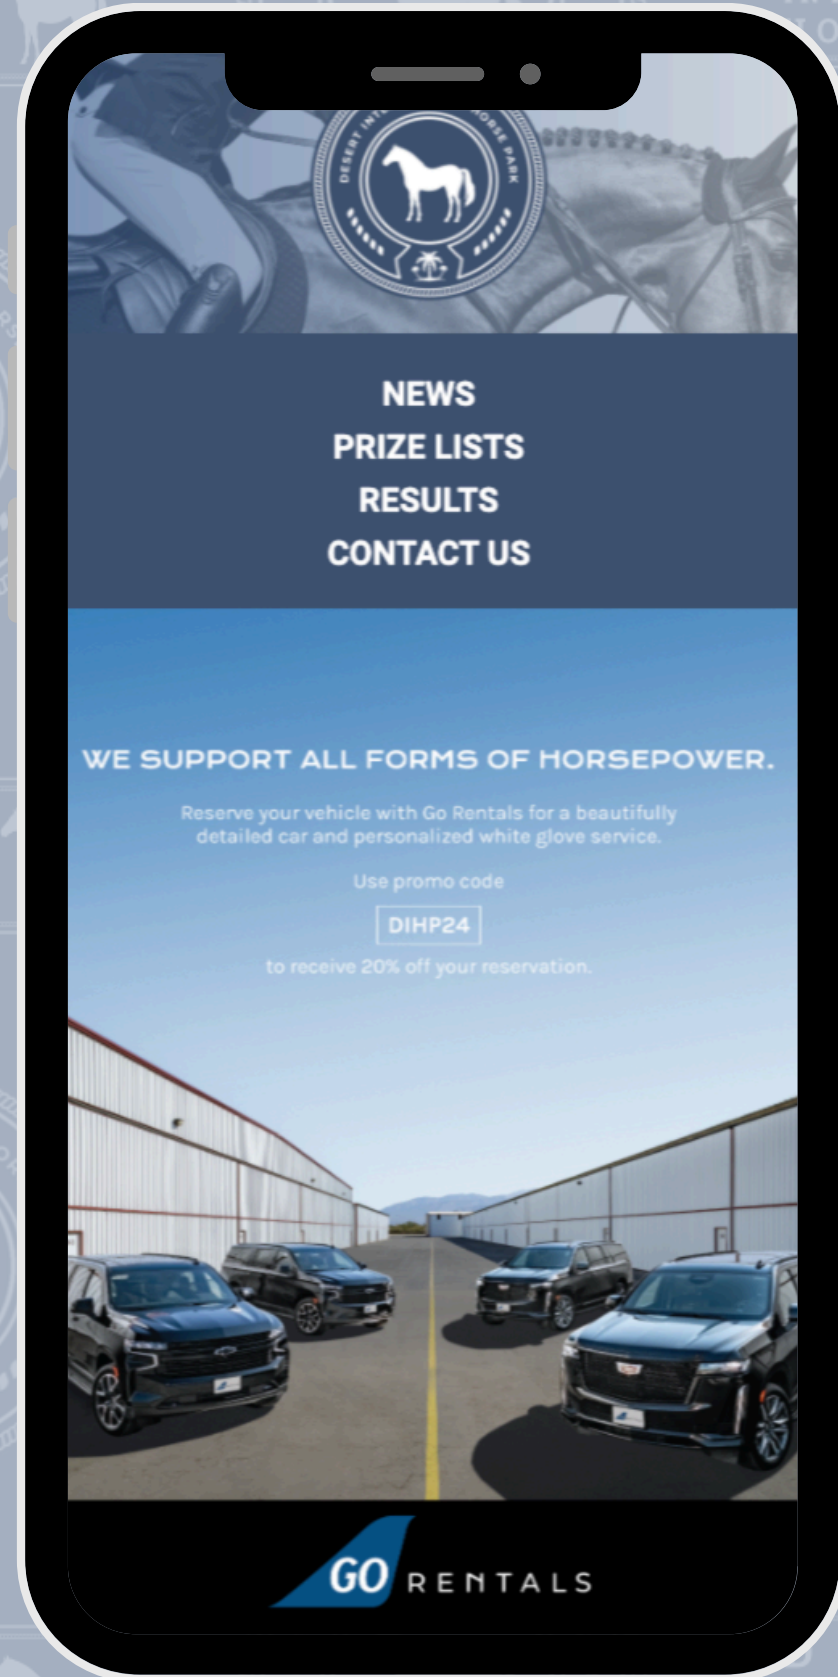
DESERT INT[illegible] HORSE PARK

NEWS
PRIZE LISTS
RESULTS
CONTACT US

WE SUPPORT ALL FORMS OF HORSEPOWER.

Reserve your vehicle with Go Rentals for a beautifully detailed car and personalized white glove service.

Use promo code

DIHP24

to receive 20% off your reservation.

GO RENTALS